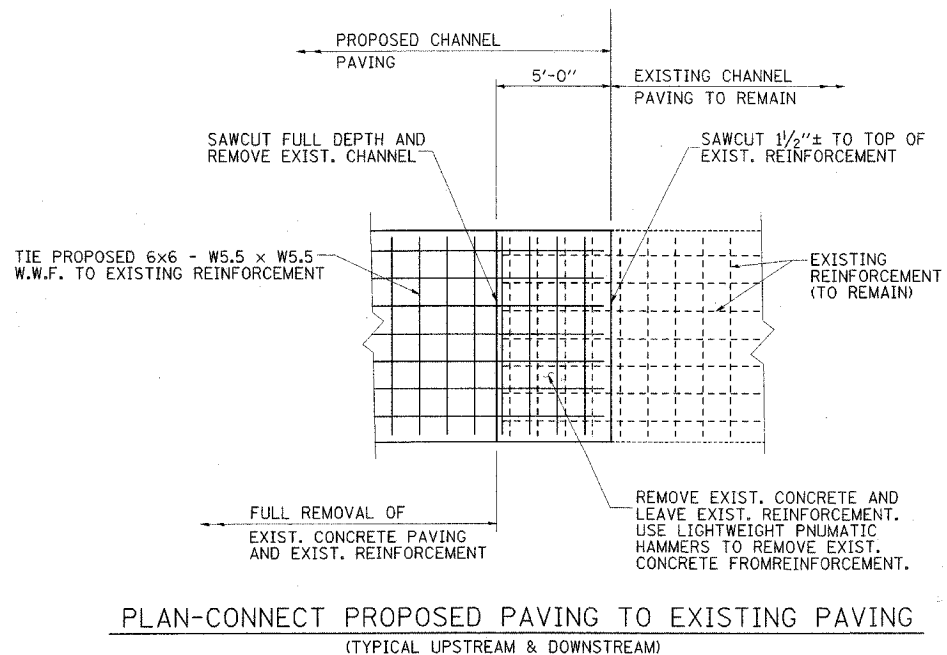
PROPOSED CHANNEL PAVING

5'-0"

EXISTING CHANNEL PAVING TO REMAIN

SAWCUT FULL DEPTH AND REMOVE EXIST. CHANNEL

SAWCUT $1\frac{1}{2}$"± TO TOP OF EXIST. REINFORCEMENT

TIE PROPOSED 6x6 - W5.5 x W5.5 W.W.F. TO EXISTING REINFORCEMENT

EXISTING REINFORCEMENT (TO REMAIN)

FULL REMOVAL OF EXIST. CONCRETE PAVING AND EXIST. REINFORCEMENT

REMOVE EXIST. CONCRETE AND LEAVE EXIST. REINFORCEMENT. USE LIGHTWEIGHT PNUMATIC HAMMERS TO REMOVE EXIST. CONCRETE FROMREINFORCEMENT.

PLAN-CONNECT PROPOSED PAVING TO EXISTING PAVING

(TYPICAL UPSTREAM & DOWNSTREAM)